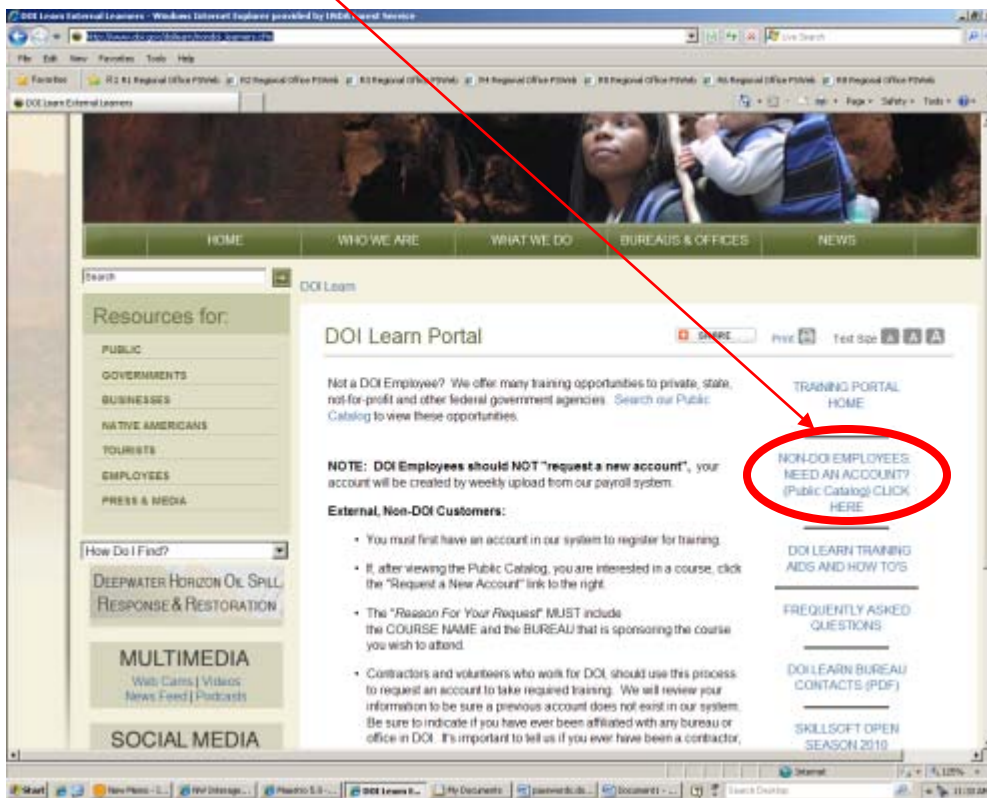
DOI Learn External Learners - Windows Internet Explorer provided by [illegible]

File Edit View Favorites Tools Help

Favorites

DOI Learn External Learners

HOME WHO WE ARE WHAT WE DO BUREAUS & OFFICES NEWS

Search

DOI Learn

Resources for:

PUBLIC
GOVERNMENTS
BUSINESSES
NATIVE AMERICANS
TOURISTS
EMPLOYEES
PRESS & MEDIA

How Do I Find?

DEEPWATER HORIZON OIL SPILL RESPONSE & RESTORATION

MULTIMEDIA
Web Cams | Videos
News Feed | Podcasts

SOCIAL MEDIA

DOI Learn Portal

SHARE Print Text Size A A A

Not a DOI Employee? We offer many training opportunities to private, state, not-for-profit and other federal government agencies. Search our Public Catalog to view these opportunities.

NOTE: DOI Employees should NOT "request a new account", your account will be created by weekly upload from our payroll system.

External, Non-DOI Customers:

• You must first have an account in our system to register for training.

• If, after viewing the Public Catalog, you are interested in a course, click the "Request a New Account" link to the right.

• The "Reason For Your Request" MUST include the COURSE NAME and the BUREAU that is sponsoring the course you wish to attend.

• Contractors and volunteers who work for DOI, should use this process to request an account to take required training. We will review your information to be sure a previous account does not exist in our system. Be sure to indicate if you have ever been affiliated with any bureau or office in DOI. It's important to tell us if you ever have been a contractor,

TRAINING PORTAL HOME

NON-DOI EMPLOYEES NEED AN ACCOUNT? (Public Catalog) CLICK HERE

DOI LEARN TRAINING AIDS AND HOW TO'S

FREQUENTLY ASKED QUESTIONS

DOI LEARN BUREAU CONTACTS (PDF)

SKILLSOFT OPEN SEASON 2010

Internet 125%

Start New Memo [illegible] DOI Learn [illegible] My Documents passwords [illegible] Document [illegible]